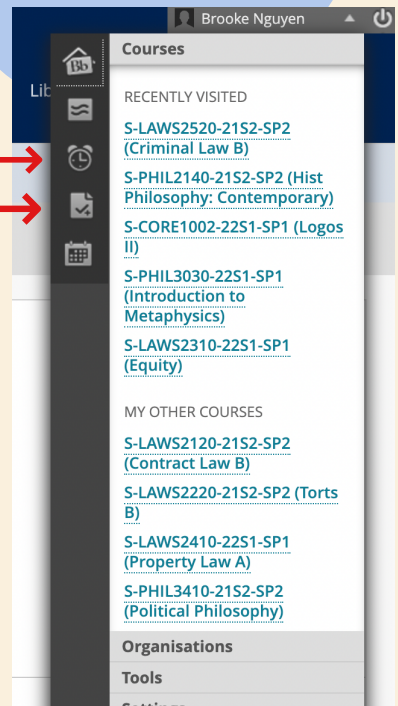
Brooke Nguyen

Lib

Courses

RECENTLY VISITED

S-LAWS2520-21S2-SP2 (Criminal Law B)

S-PHIL2140-21S2-SP2 (Hist Philosophy: Contemporary)

S-CORE1002-22S1-SP1 (Logos II)

S-PHIL3030-22S1-SP1 (Introduction to Metaphysics)

S-LAWS2310-22S1-SP1 (Equity)

MY OTHER COURSES

S-LAWS2120-21S2-SP2 (Contract Law B)

S-LAWS2220-21S2-SP2 (Torts B)

S-LAWS2410-22S1-SP1 (Property Law A)

S-PHIL3410-21S2-SP2 (Political Philosophy)

Organisations

Tools

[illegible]